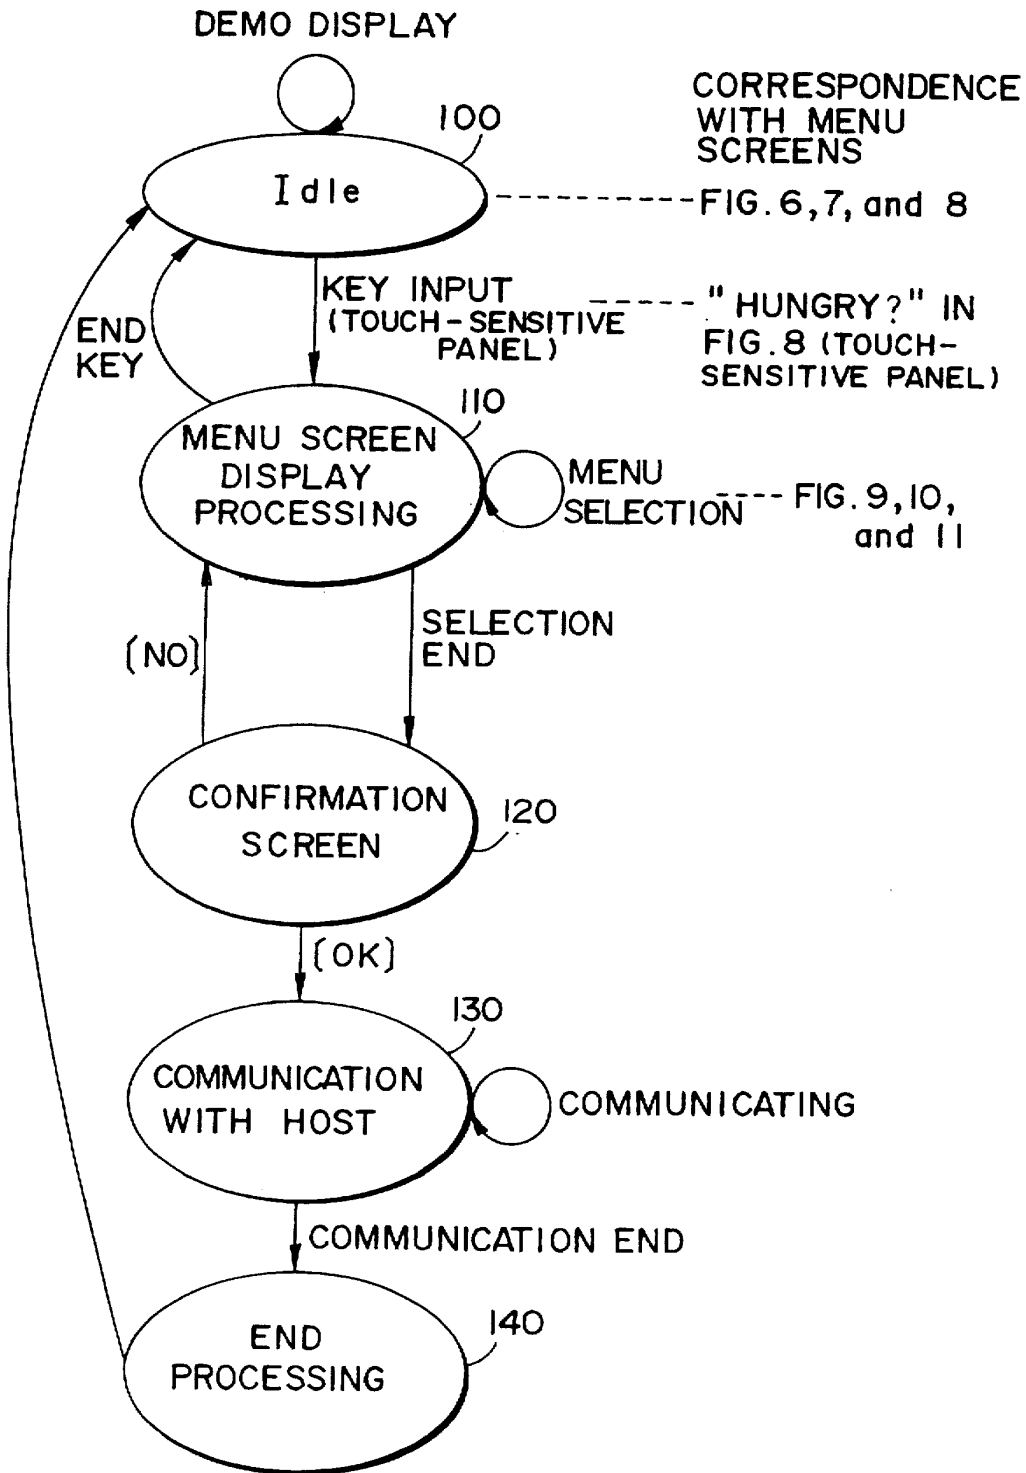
DEMO DISPLAY

CORRESPONDENCE WITH MENU SCREENS

100

Idle

FIG. 6, 7, and 8

KEY INPUT (TOUCH-SENSITIVE PANEL)

"HUNGRY?" IN FIG. 8 (TOUCH-SENSITIVE PANEL)

END KEY

110

MENU SCREEN DISPLAY PROCESSING

MENU SELECTION

FIG. 9, 10, and 11

SELECTION END

(NO)

CONFIRMATION SCREEN

120

(OK)

130

COMMUNICATION WITH HOST

COMMUNICATING

COMMUNICATION END

END PROCESSING

140